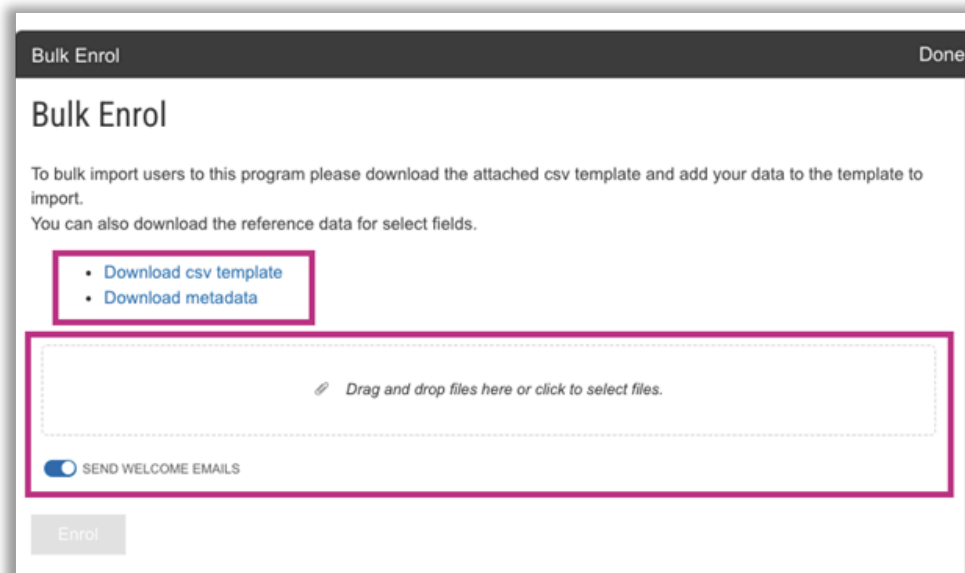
Bulk Enrol

Done

Bulk Enrol

To bulk import users to this program please download the attached csv template and add your data to the template to import.
You can also download the reference data for select fields.

- Download csv template
- Download metadata

Drag and drop files here or click to select files.

SEND WELCOME EMAILS

Enrol